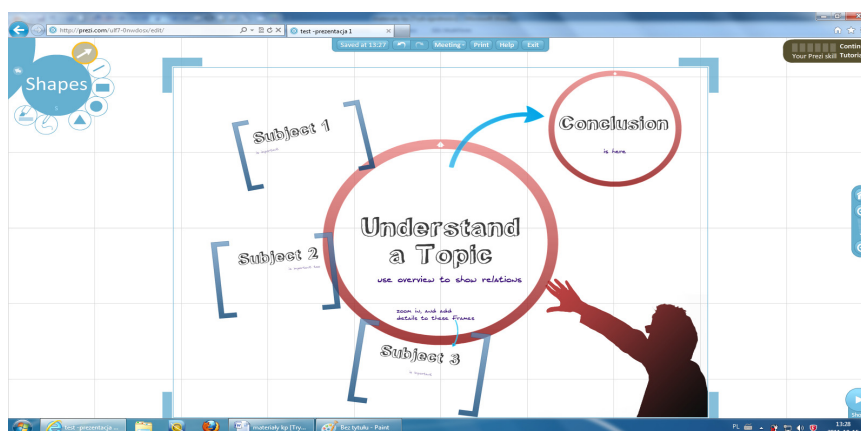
http://prezi.com/u87-0nwdesx/edit/
test - prezentacja 1

Saved at 13:27
Meeting
Print
Help
Exit

Your Prezi skill
Contin
Tutoria

Shapes

Subject 1
is important

Conclusion
is here

Subject 2
is important too

Understand a Topic
use overview to show relations

zoom in, and add details to these frames

Subject 3
is important

test - prezentacja ...
materiały kp [Try...
Bez tytułu - Paint
PL
13:28